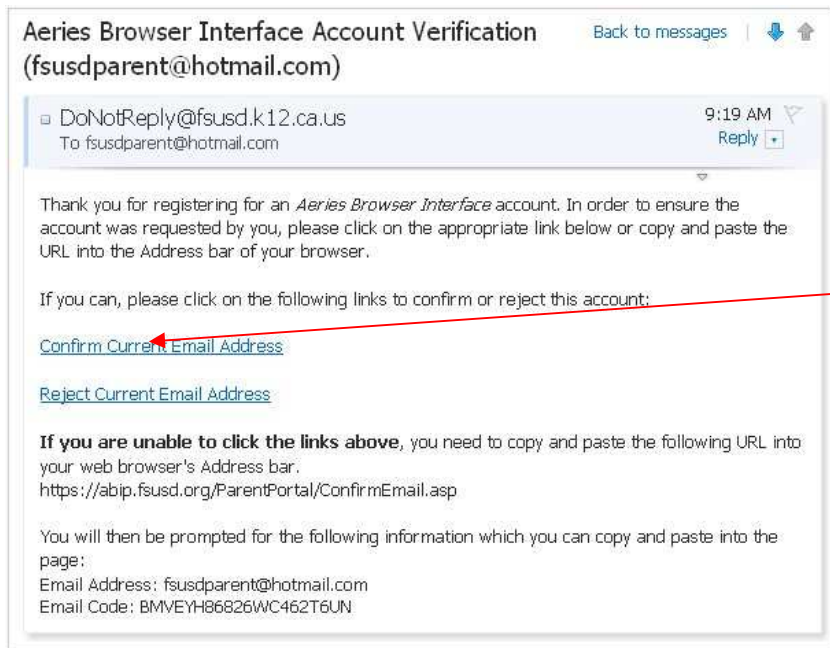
Aeries Browser Interface Account Verification (fsusdparent@hotmail.com)

Back to messages

DoNotReply@fsusd.k12.ca.us
To fsusdparent@hotmail.com

9:19 AM
Reply

Thank you for registering for an *Aeries Browser Interface* account. In order to ensure the account was requested by you, please click on the appropriate link below or copy and paste the URL into the Address bar of your browser.

If you can, please click on the following links to confirm or reject this account:

Confirm Current Email Address

Reject Current Email Address

**If you are unable to click the links above**, you need to copy and paste the following URL into your web browser's Address bar.
https://abip.fsusd.org/ParentPortal/ConfirmEmail.asp

You will then be prompted for the following information which you can copy and paste into the page:
Email Address: fsusdparent@hotmail.com
Email Code: BMVEYH86826WC462T6UN